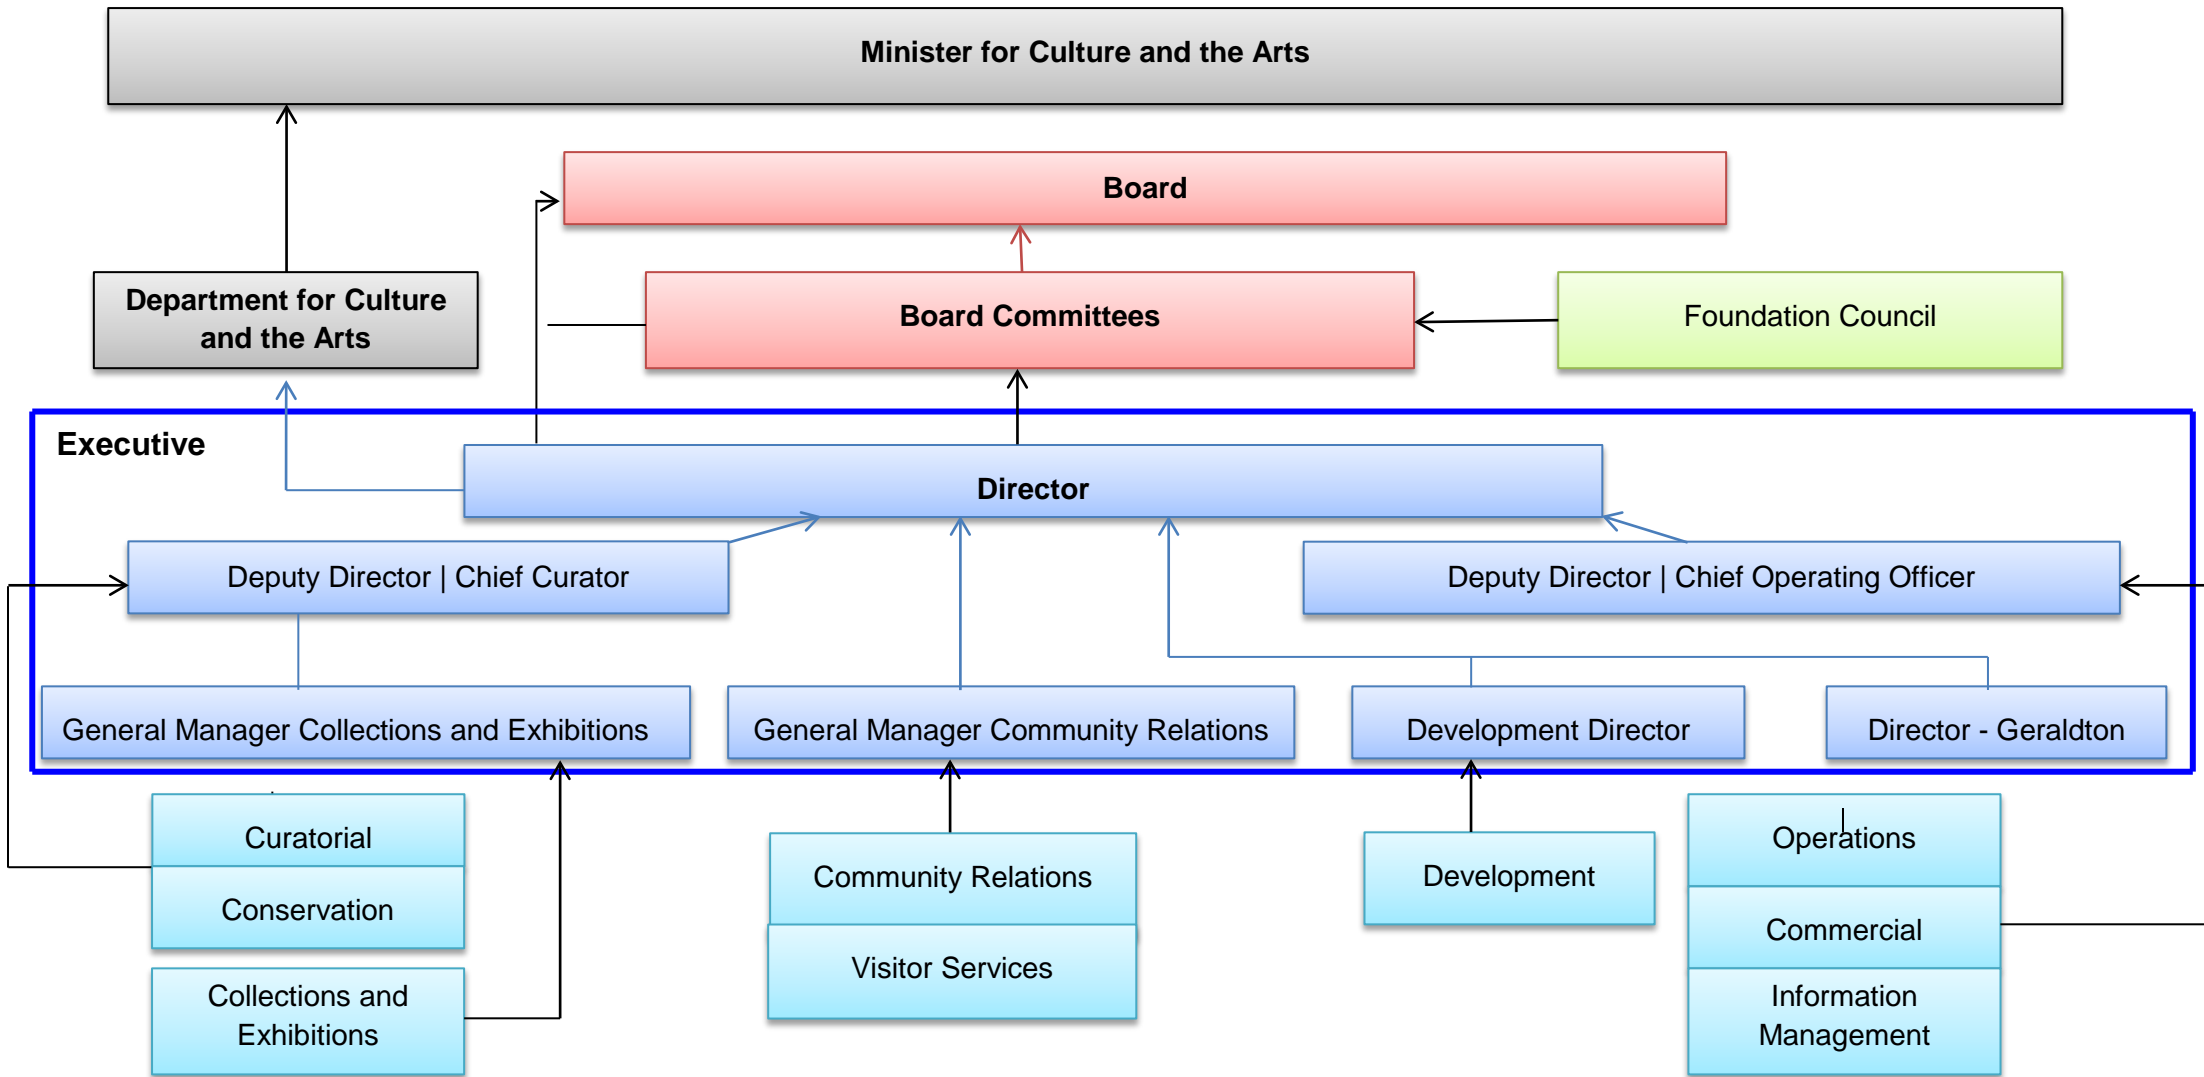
Minister for Culture and the Arts

Board

Department for Culture and the Arts

Board Committees

Foundation Council

Executive

Director

Deputy Director | Chief Curator

Deputy Director | Chief Operating Officer

General Manager Collections and Exhibitions

General Manager Community Relations

Development Director

Director - Geraldton

Curatorial

Conservation

Collections and Exhibitions

Community Relations

Visitor Services

Development

Operations

Commercial

Information Management